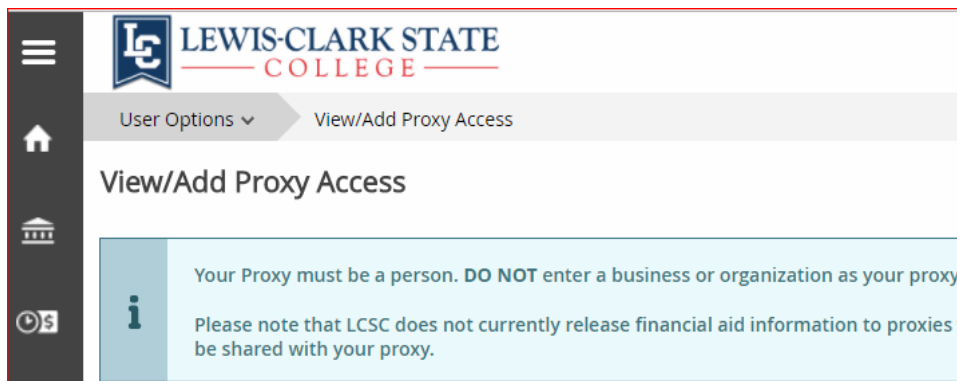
LC LEWIS-CLARK STATE COLLEGE

User Options View/Add Proxy Access

View/Add Proxy Access

Your Proxy must be a person. DO NOT enter a business or organization as your proxy

Please note that LCSC does not currently release financial aid information to proxies be shared with your proxy.